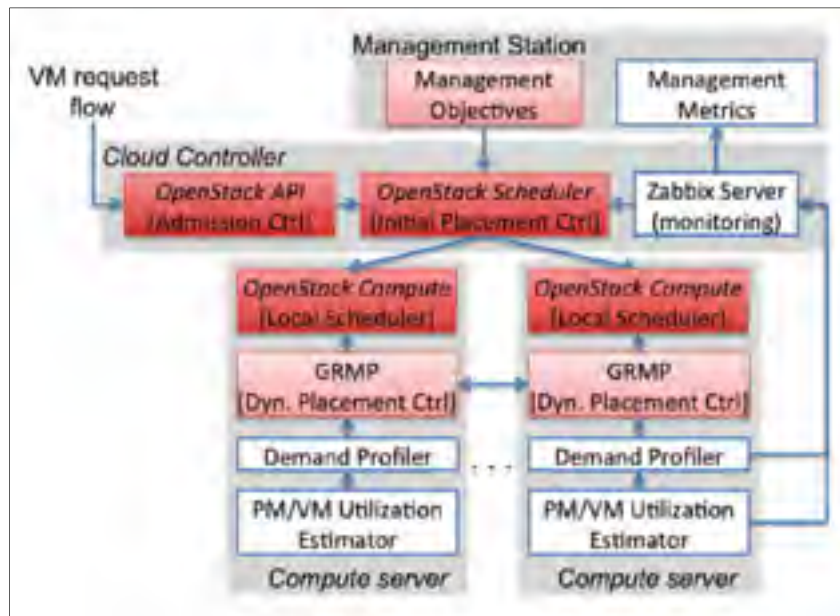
Management Station

VM request flow

Management Objectives

Management Metrics

Cloud Controller

OpenStack API (Admission Ctrl)

OpenStack Scheduler (Initial Placement Ctrl)

Zabbix Server (monitoring)

OpenStack Compute (Local Scheduler)

OpenStack Compute (Local Scheduler)

GRMP (Dyn. Placement Ctrl)

GRMP (Dyn. Placement Ctrl)

Demand Profiler

. . .

Demand Profiler

PM/VM Utilization Estimator

PM/VM Utilization Estimator

Compute server

Compute server